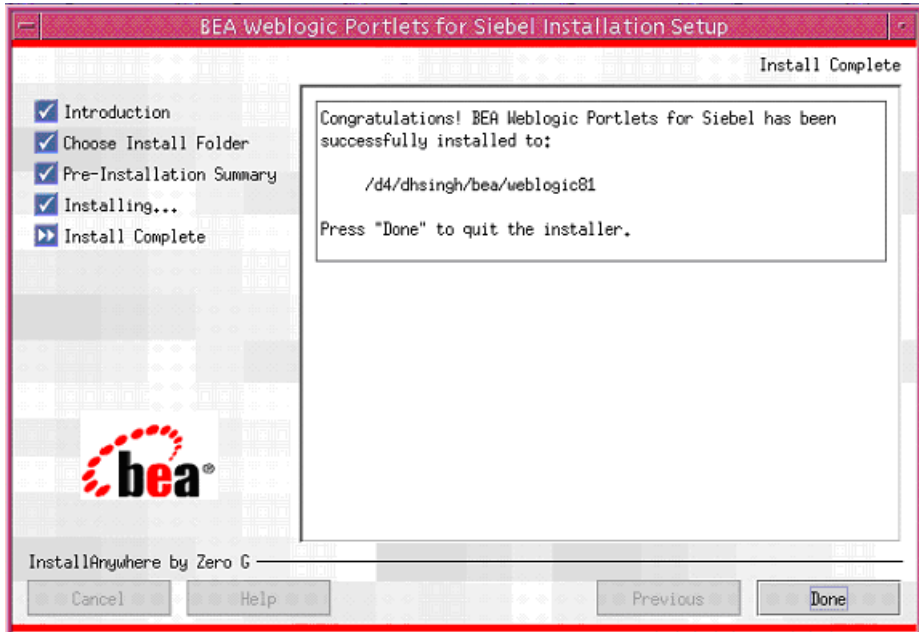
BEA Weblogic Portlets for Siebel Installation Setup

Install Complete

Introduction
Choose Install Folder
Pre-Installation Summary
Installing...
Install Complete

Congratulations! BEA Weblogic Portlets for Siebel has been successfully installed to:

/d4/dhsingh/bea/weblogic81

Press "Done" to quit the installer.

bea

InstallAnywhere by Zero G

Cancel
Help
Previous
Done